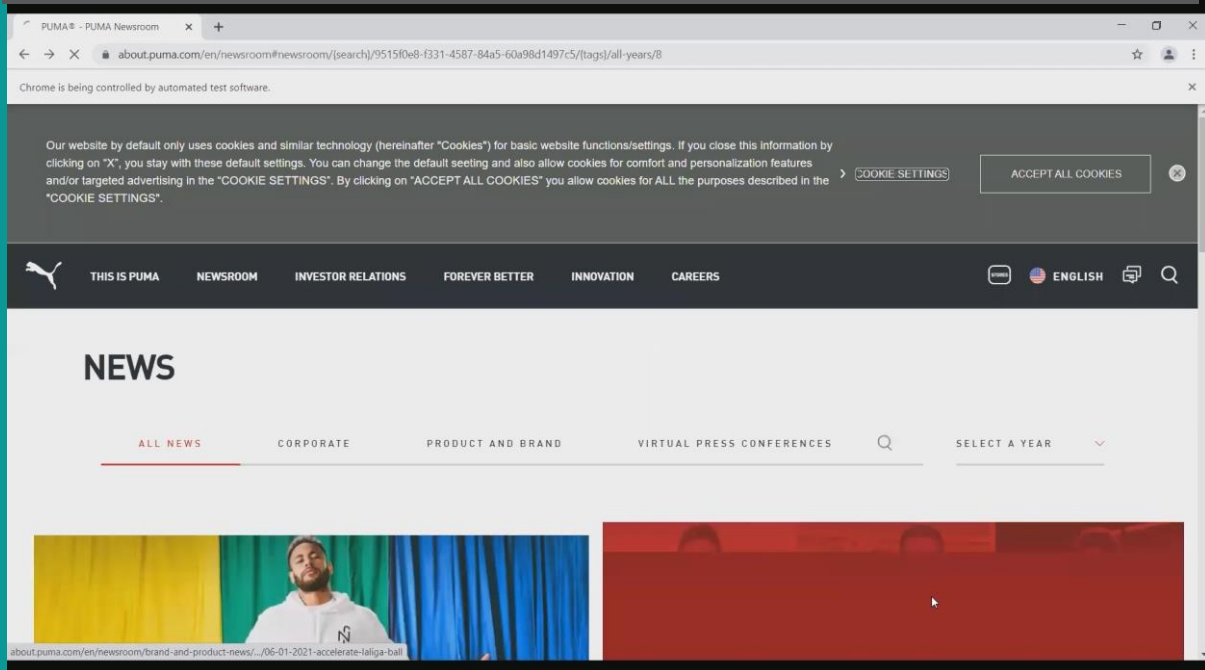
PUMA® - PUMA Newsroom

about.puma.com/en/newsroom#newsroom/{search}/9515f0e8-f331-4587-84a5-60a98d1497c5/{tags}/all-years/8

Chrome is being controlled by automated test software.

Our website by default only uses cookies and similar technology (hereinafter "Cookies") for basic website functions/settings. If you close this information by clicking on "X", you stay with these default settings. You can change the default seeting and also allow cookies for comfort and personalization features and/or targeted advertising in the "COOKIE SETTINGS". By clicking on "ACCEPT ALL COOKIES" you allow cookies for ALL the purposes described in the "COOKIE SETTINGS".

COOKIE SETTINGS

ACCEPT ALL COOKIES

THIS IS PUMA NEWSROOM INVESTOR RELATIONS FOREVER BETTER INNOVATION CAREERS

ENGLISH

NEWS

ALL NEWS CORPORATE PRODUCT AND BRAND VIRTUAL PRESS CONFERENCES SELECT A YEAR

about.puma.com/en/newsroom/brand-and-product-news/.../06-01-2021-accelerate-laliga-ball